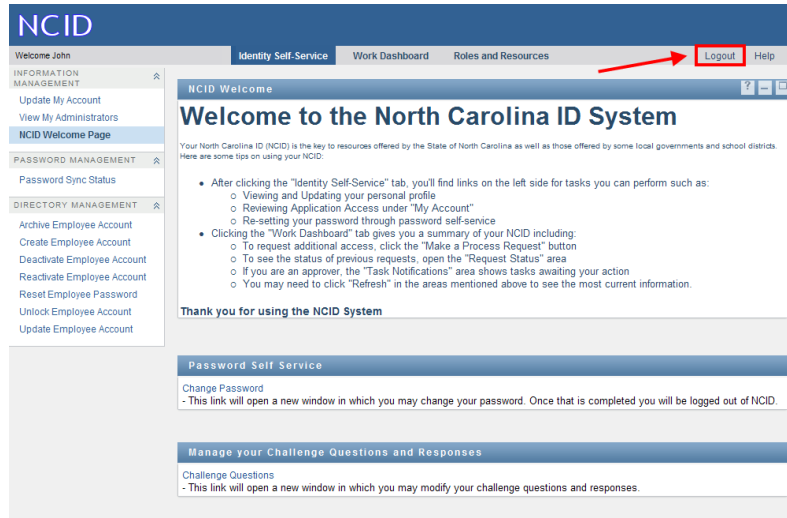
NCID

Welcome John

Identity Self-Service Work Dashboard Roles and Resources Logout Help

INFORMATION MANAGEMENT

Update My Account
View My Administrators
NCID Welcome Page

PASSWORD MANAGEMENT

Password Sync Status

DIRECTORY MANAGEMENT

Archive Employee Account
Create Employee Account
Deactivate Employee Account
Reactivate Employee Account
Reset Employee Password
Unlock Employee Account
Update Employee Account

NCID Welcome

Welcome to the North Carolina ID System

Your North Carolina ID (NCID) is the key to resources offered by the State of North Carolina as well as those offered by some local governments and school districts. Here are some tips on using your NCID:

- After clicking the "Identity Self-Service" tab, you'll find links on the left side for tasks you can perform such as:
  - Viewing and Updating your personal profile
  - Reviewing Application Access under "My Account"
  - Re-setting your password through password self-service
- Clicking the "Work Dashboard" tab gives you a summary of your NCID including:
  - To request additional access, click the "Make a Process Request" button
  - To see the status of previous requests, open the "Request Status" area
  - If you are an approver, the "Task Notifications" area shows tasks awaiting your action
  - You may need to click "Refresh" in the areas mentioned above to see the most current information.

Thank you for using the NCID System

Password Self Service

Change Password
- This link will open a new window in which you may change your password. Once that is completed you will be logged out of NCID.

Manage your Challenge Questions and Responses

Challenge Questions
- This link will open a new window in which you may modify your challenge questions and responses.